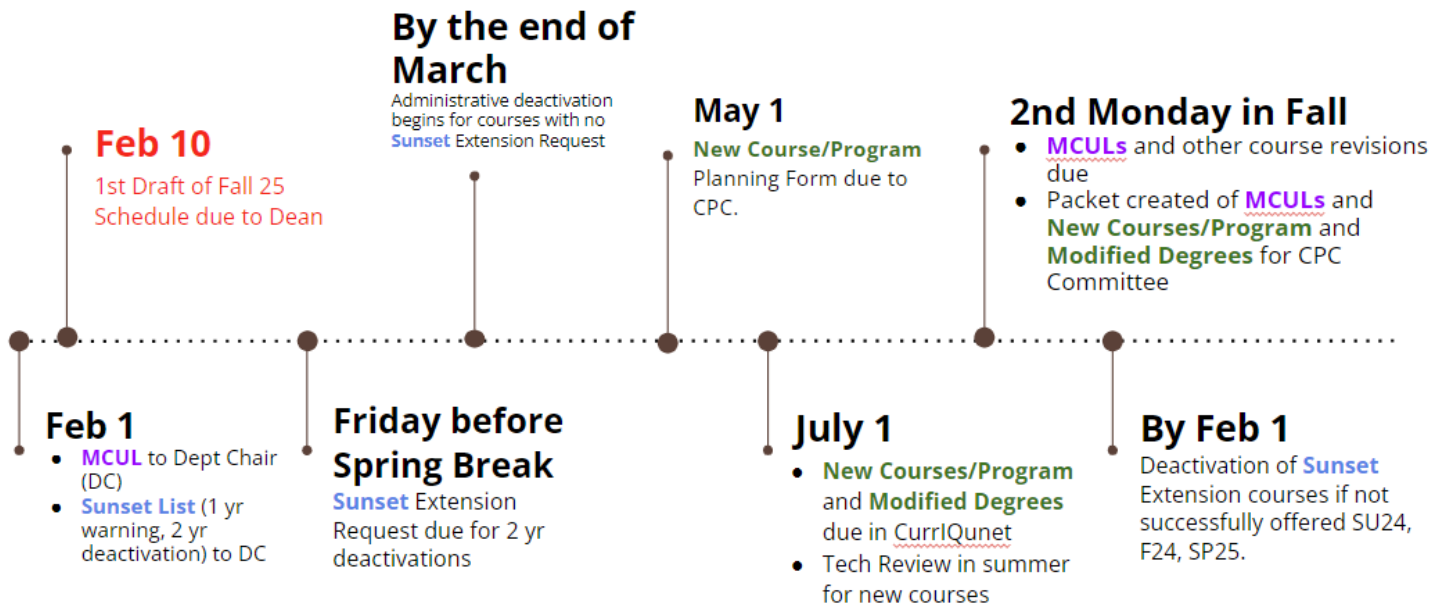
Feb 1
- MCUL to Dept Chair (DC)
- Sunset List (1 yr warning, 2 yr deactivation) to DC

Feb 10
1st Draft of Fall 25 Schedule due to Dean

Friday before Spring Break
Sunset Extension Request due for 2 yr deactivations

By the end of March
Administrative deactivation begins for courses with no Sunset Extension Request

May 1
New Course/Program Planning Form due to CPC.

July 1
- New Courses/Program and Modified Degrees due in CurrIQunet
- Tech Review in summer for new courses

2nd Monday in Fall
- MCULs and other course revisions due
- Packet created of MCULs and New Courses/Program and Modified Degrees for CPC Committee

By Feb 1
Deactivation of Sunset Extension courses if not successfully offered SU24, F24, SP25.